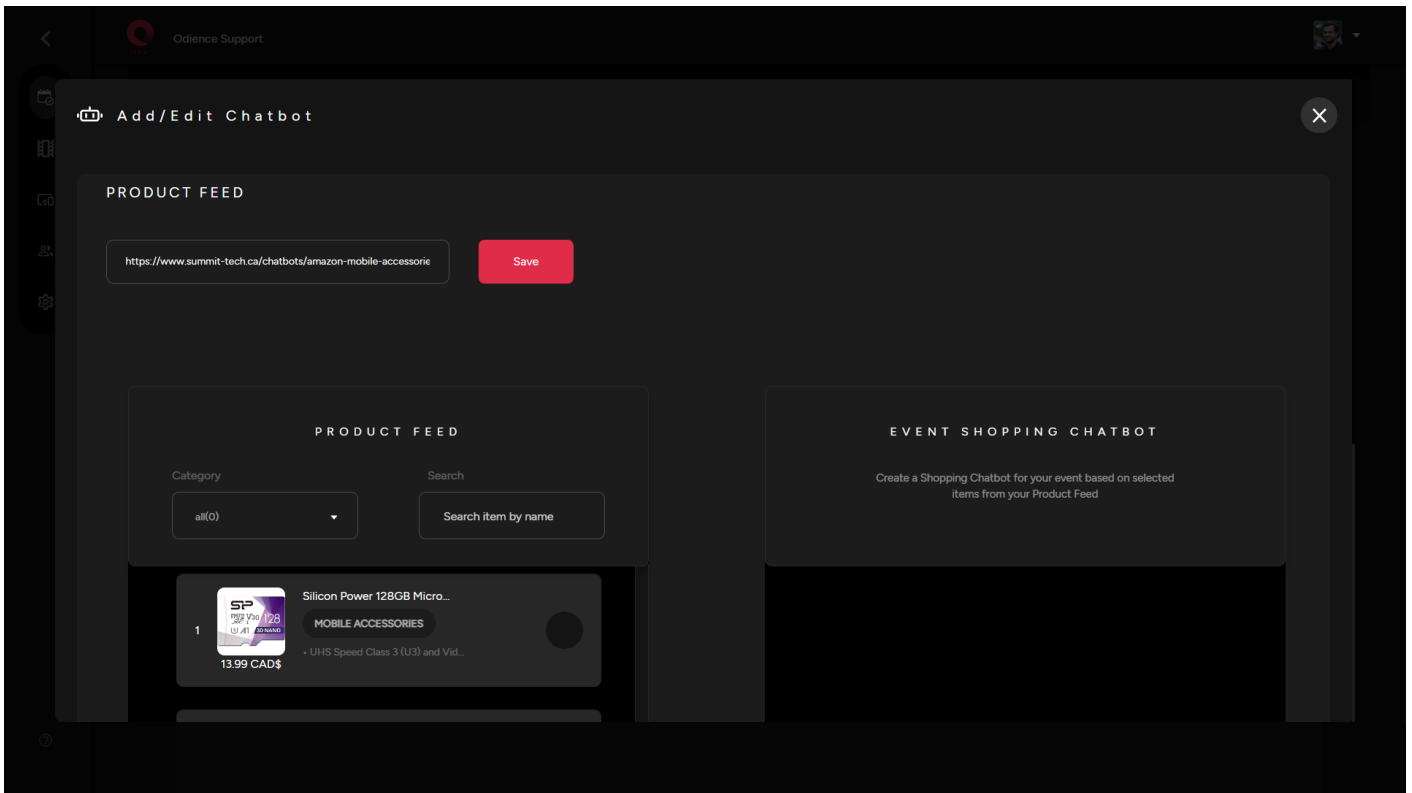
Odience Support

Add/Edit Chatbot

PRODUCT FEED

https://www.summit-tech.ca/chatbots/amazon-mobile-accessorie

Save

PRODUCT FEED

Category

all(0)

Search

Search item by name

1

SP 128

13.99 CAD$

Silicon Power 128GB Micro...

MOBILE ACCESSORIES

• UHS Speed Class 3 (U3) and Vid...

EVENT SHOPPING CHATBOT

Create a Shopping Chatbot for your event based on selected items from your Product Feed